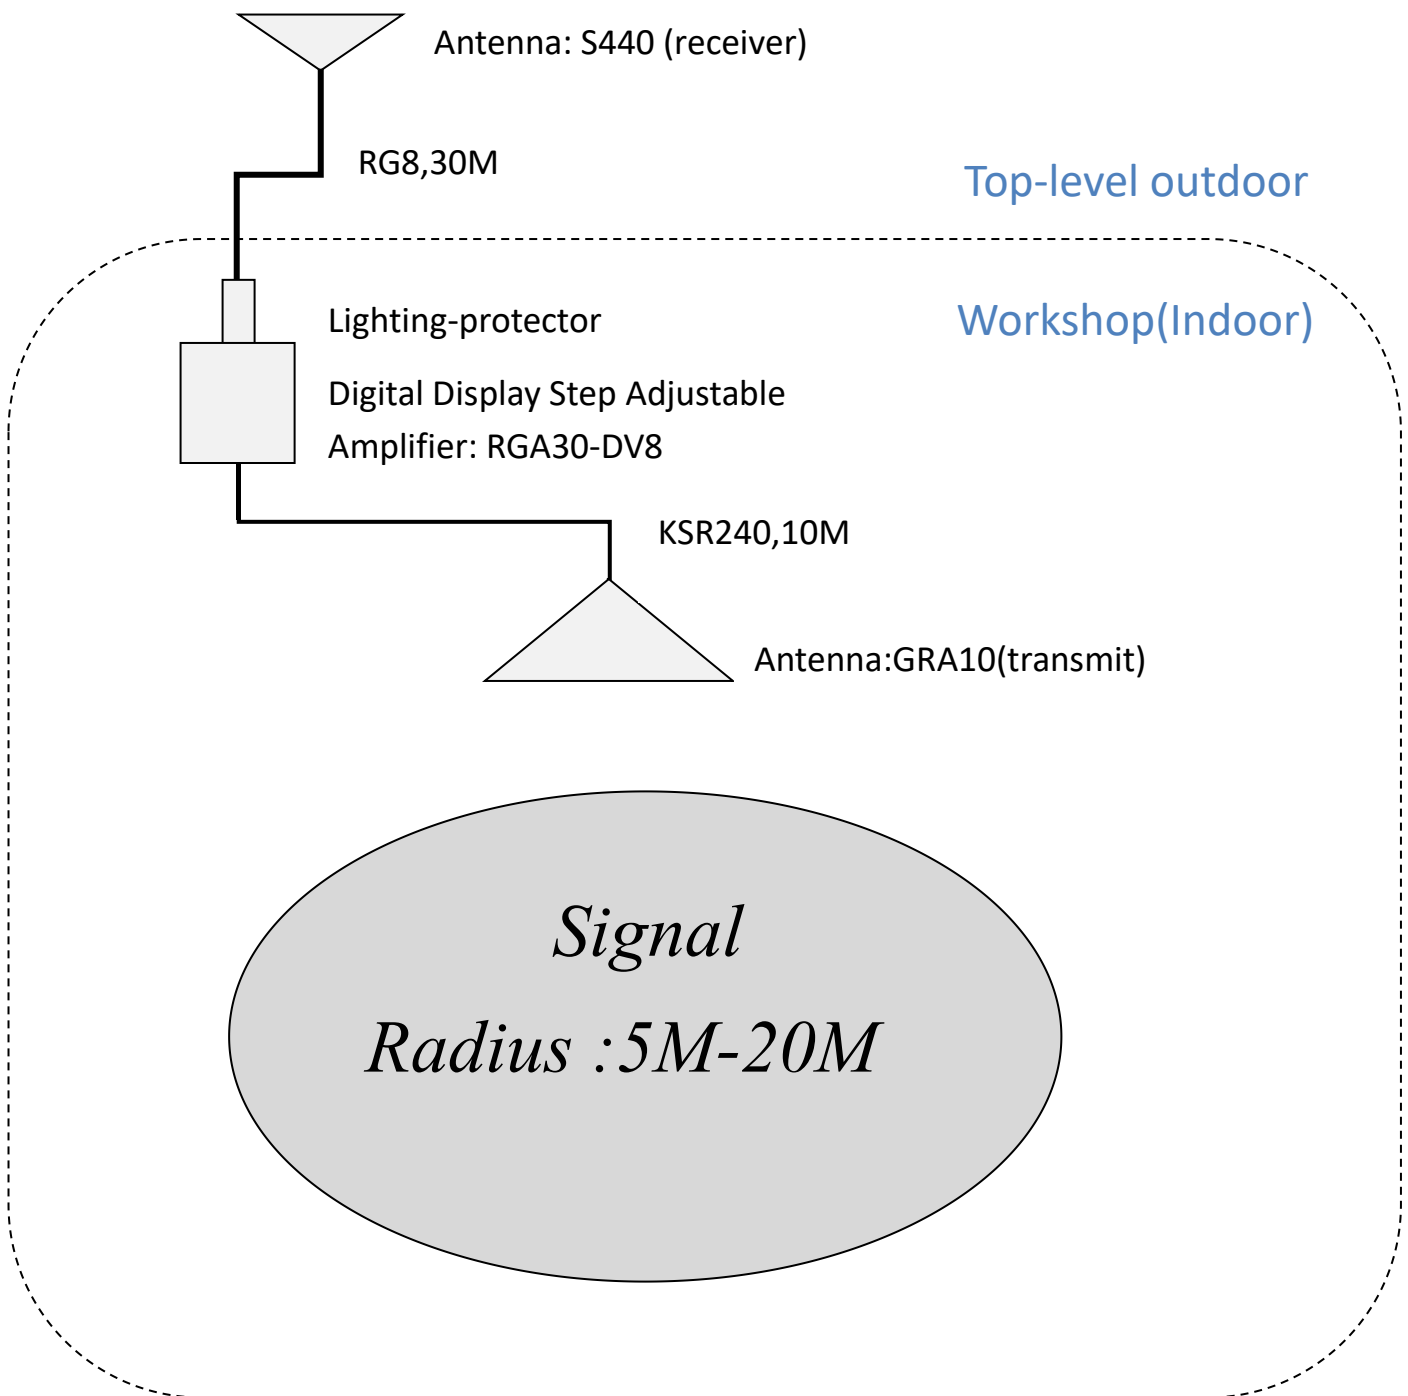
Antenna: S440 (receiver)

RG8,30M

Top-level outdoor

Lighting-protector

Workshop(Indoor)

Digital Display Step Adjustable Amplifier: RGA30-DV8

KSR240,10M

Antenna:GRA10(transmit)

Signal

Radius :5M-20M